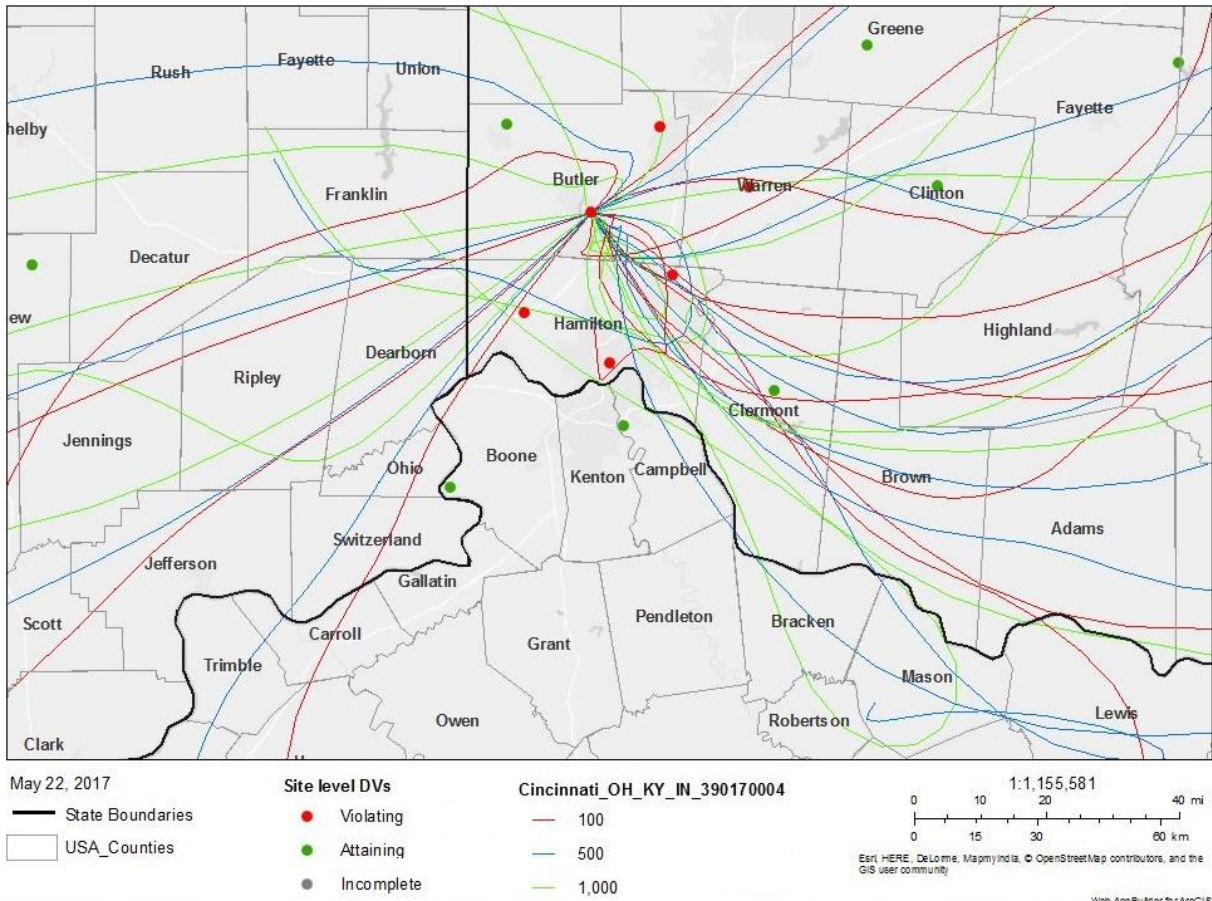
Greene
Rush
Fayette
Union
Fayette
helby
Butler
Warren
Clinton
Franklin
Decatur
ew
Hamilton
Highland
Dearborn
Ripley
Clermont
Jennings
Ohio
Boone
Kenton
Campbell
Brown
Switzerland
Adams
Jefferson
Gallatin
Scott
Pendleton
Bracken
Carroll
Grant
Trimble
Mason
Owen
Robertson
Lewis
Clark

May 22, 2017
State Boundaries
USA_Counties

Site level DVs
Violating
Attaining
Incomplete

Cincinnati_OH_KY_IN_390170004
100
500
1,000

1:1,155,581
0 10 20 40 mi
0 15 30 60 km
Esri, HERE, DeLorme, MapmyIndia, © OpenStreetMap contributors, and the GIS user community

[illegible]